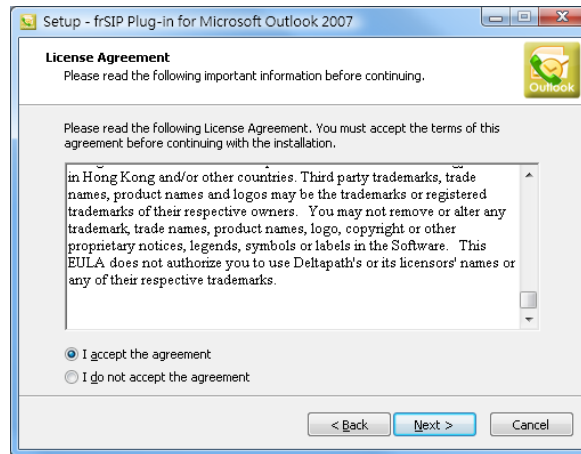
Setup - frSIP Plug-in for Microsoft Outlook 2007

License Agreement
Please read the following important information before continuing.

Outlook

Please read the following License Agreement. You must accept the terms of this agreement before continuing with the installation.

in Hong Kong and/or other countries. Third party trademarks, trade names, product names and logos may be the trademarks or registered trademarks of their respective owners. You may not remove or alter any trademark, trade names, product names, logo, copyright or other proprietary notices, legends, symbols or labels in the Software. This EULA does not authorize you to use Deltapath's or its licensors' names or any of their respective trademarks.

I accept the agreement

I do not accept the agreement

< Back

Next >

Cancel